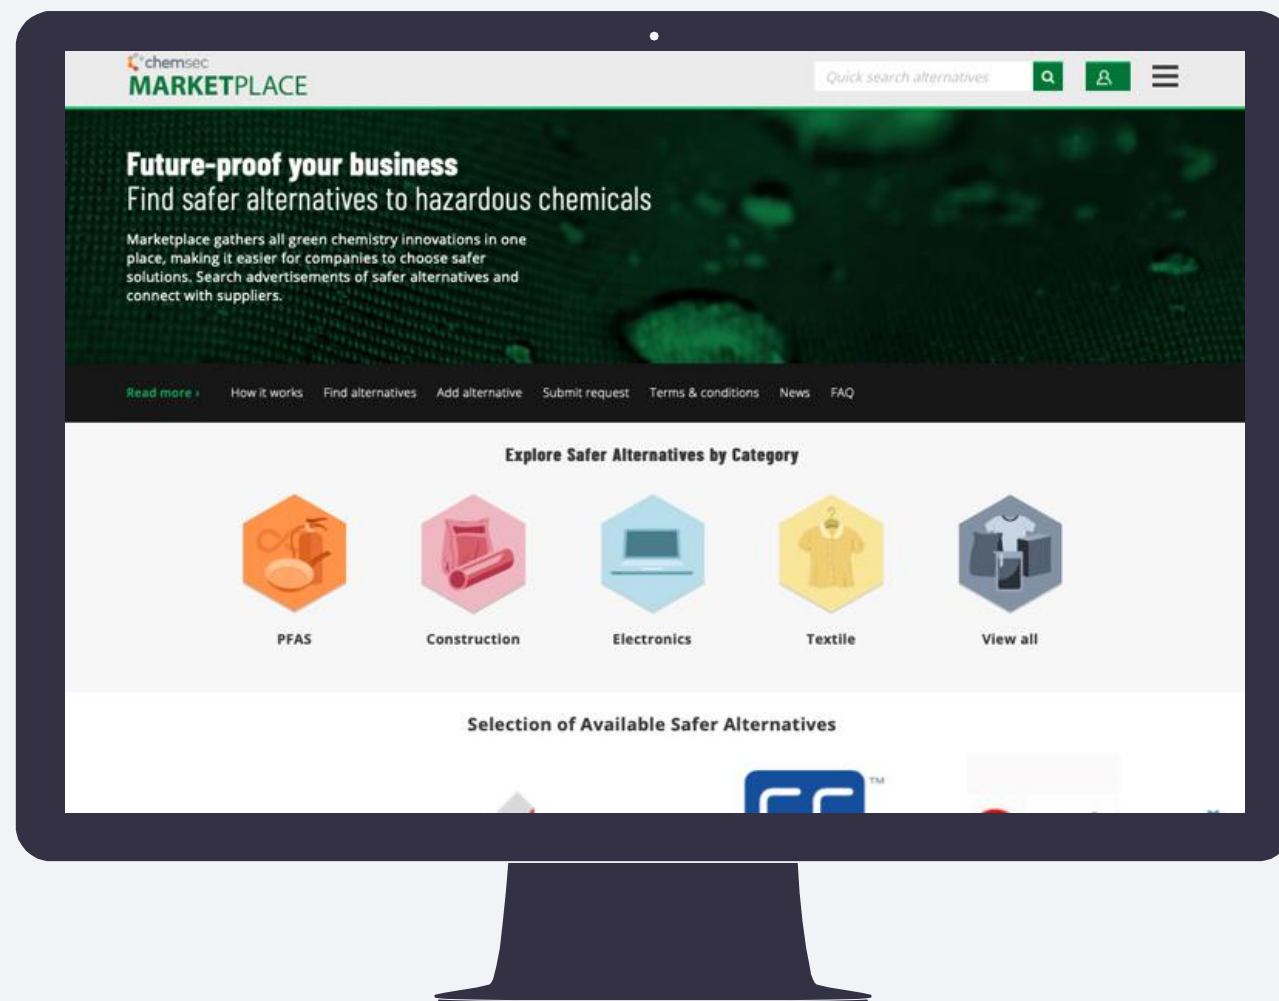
chemsec
MARKETPLACE

Quick search alternatives

Future-proof your business
Find safer alternatives to hazardous chemicals

Marketplace gathers all green chemistry innovations in one place, making it easier for companies to choose safer solutions. Search advertisements of safer alternatives and connect with suppliers.

Read more › How it works Find alternatives Add alternative Submit request Terms & conditions News FAQ

Explore Safer Alternatives by Category

PFAS Construction Electronics Textile View all

Selection of Available Safer Alternatives

TM